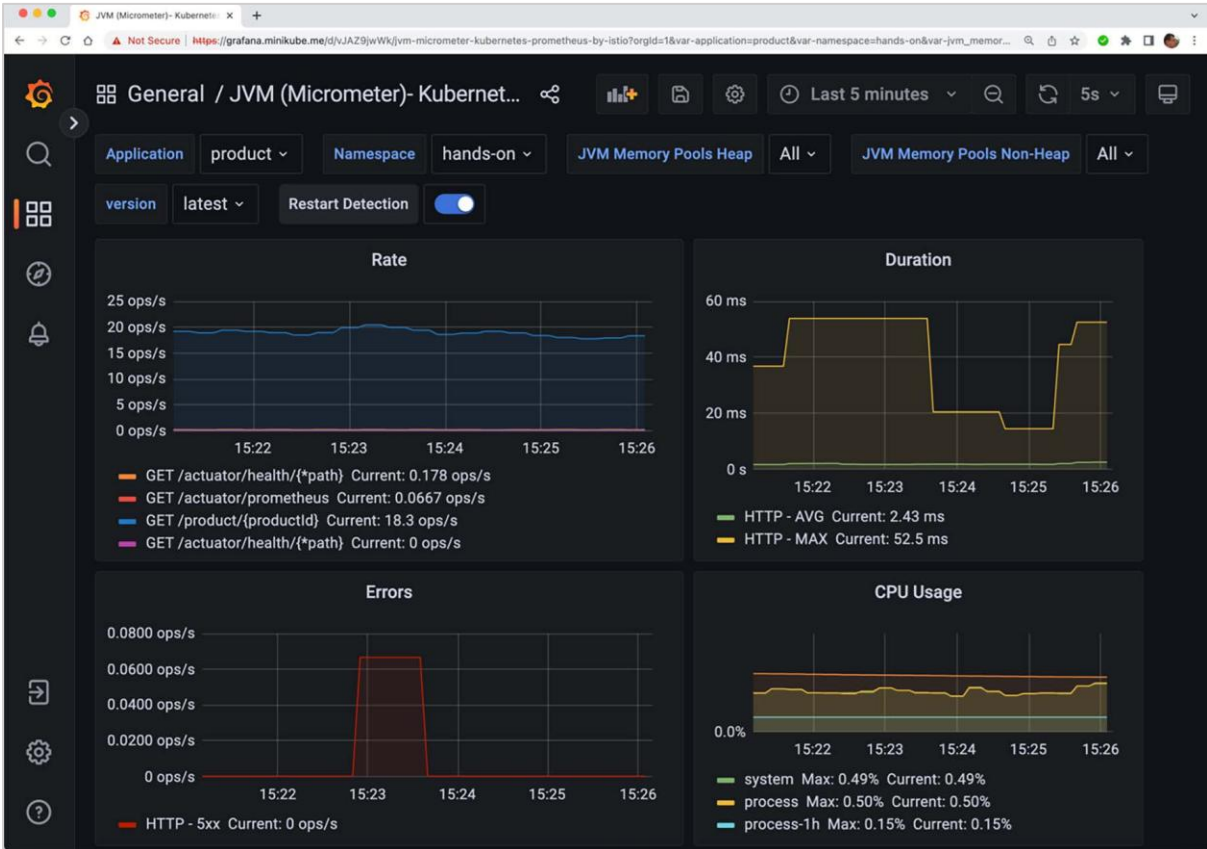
JVM (Micrometer)- Kubernete ×

Not Secure | https://grafana.minikube.me/d/vJAZ9jwWk/jvm-micrometer-kubernetes-prometheus-by-istio?orgId=1&var-application=product&var-namespace=hands-on&var-jvm_memor...

General / JVM (Micrometer)- Kubernet...

Last 5 minutes

5s

Application product

Namespace hands-on

JVM Memory Pools Heap All

JVM Memory Pools Non-Heap All

version latest

Restart Detection

Rate

25 ops/s
20 ops/s
15 ops/s
10 ops/s
5 ops/s
0 ops/s

15:22 15:23 15:24 15:25 15:26

GET /actuator/health/{*path} Current: 0.178 ops/s
GET /actuator/prometheus Current: 0.0667 ops/s
GET /product/{productId} Current: 18.3 ops/s
GET /actuator/health/{*path} Current: 0 ops/s

Duration

60 ms
40 ms
20 ms
0 s

15:22 15:23 15:24 15:25 15:26

HTTP - AVG Current: 2.43 ms
HTTP - MAX Current: 52.5 ms

Errors

0.0800 ops/s
0.0600 ops/s
0.0400 ops/s
0.0200 ops/s
0 ops/s

15:22 15:23 15:24 15:25 15:26

HTTP - 5xx Current: 0 ops/s

CPU Usage

0.0%

15:22 15:23 15:24 15:25 15:26

system Max: 0.49% Current: 0.49%
process Max: 0.50% Current: 0.50%
process-1h Max: 0.15% Current: 0.15%